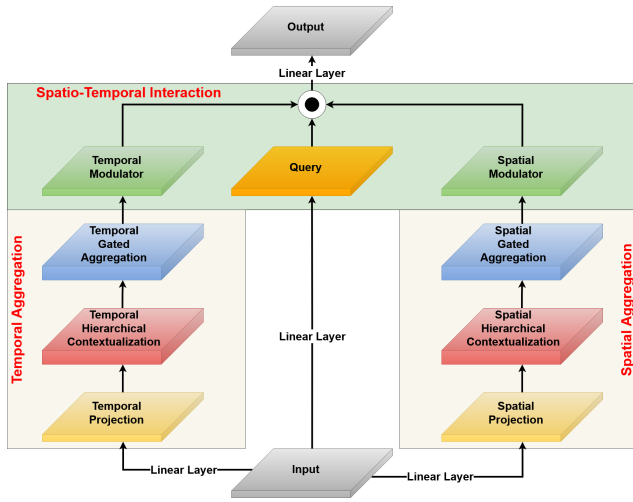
Output

Linear Layer

Spatio-Temporal Interaction

Temporal Modulator

Query

Spatial Modulator

Temporal Aggregation

Temporal Gated Aggregation

Temporal Hierarchical Contextualization

Temporal Projection

Linear Layer

Spatial Gated Aggregation

Spatial Hierarchical Contextualization

Spatial Projection

Spatial Aggregation

Linear Layer

Input

Linear Layer